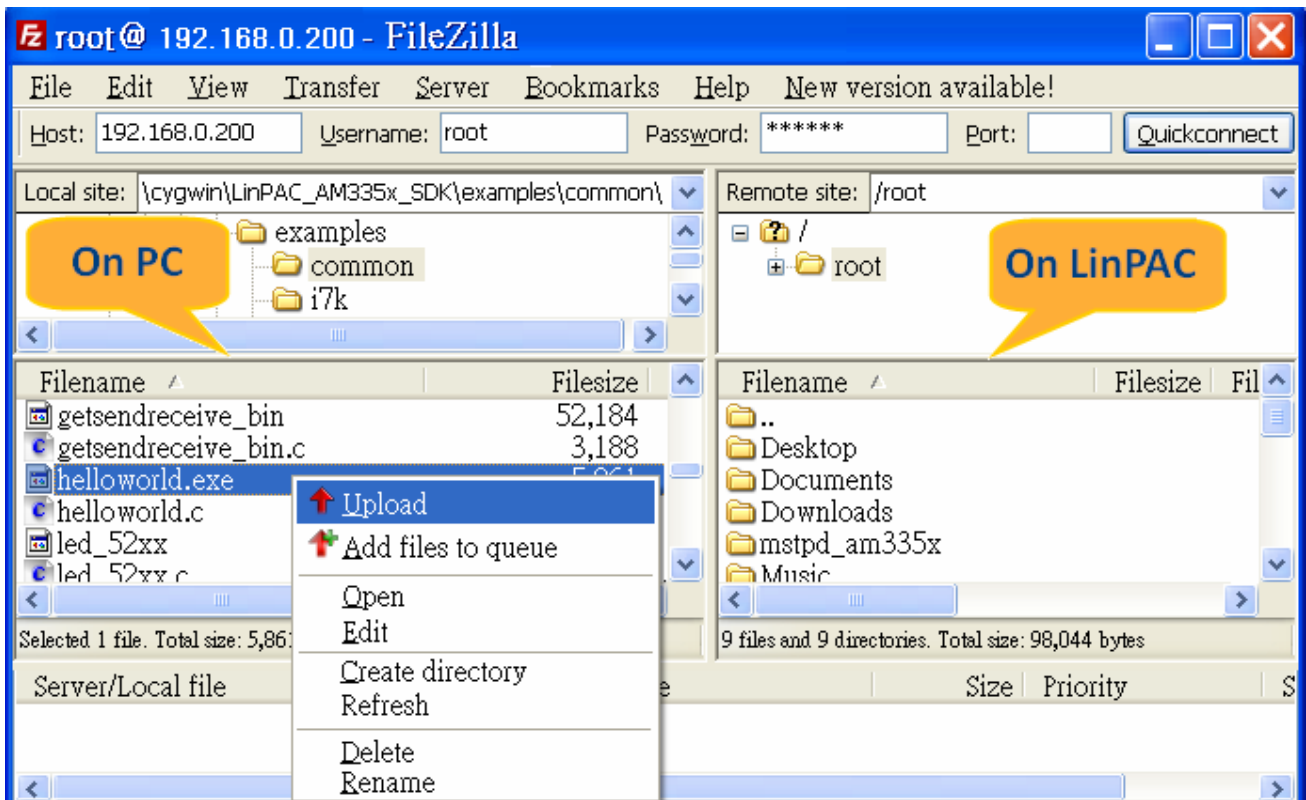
root@ 192.168.0.200 - FileZilla

File Edit View Transfer Server Bookmarks Help New version available!

Host: 192.168.0.200 Username: root Password: ****** Port: Quickconnect

Local site: \cygwin\LinPAC_AM335x_SDK\examples\common\

examples
common
i7k

On PC

Remote site: /root

/
root

On LinPAC

| Filename | Filesize |
|---|---|
| getsendreceive_bin | 52,184 |
| getsendreceive_bin.c | 3,188 |
| helloworld.exe | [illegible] |
| helloworld.c | |
| led_52xx | |
| led_52xx.c | |

Upload
Add files to queue
Open
Edit
Create directory
Refresh
Delete
Rename

| Filename | Filesize | Fil |
|---|---|---|
| .. | | |
| Desktop | | |
| Documents | | |
| Downloads | | |
| mstpd_am335x | | |
| Music | | |

Selected 1 file. Total size: 5,86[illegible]

9 files and 9 directories. Total size: 98,044 bytes

Server/Local file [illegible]e Size Priority S